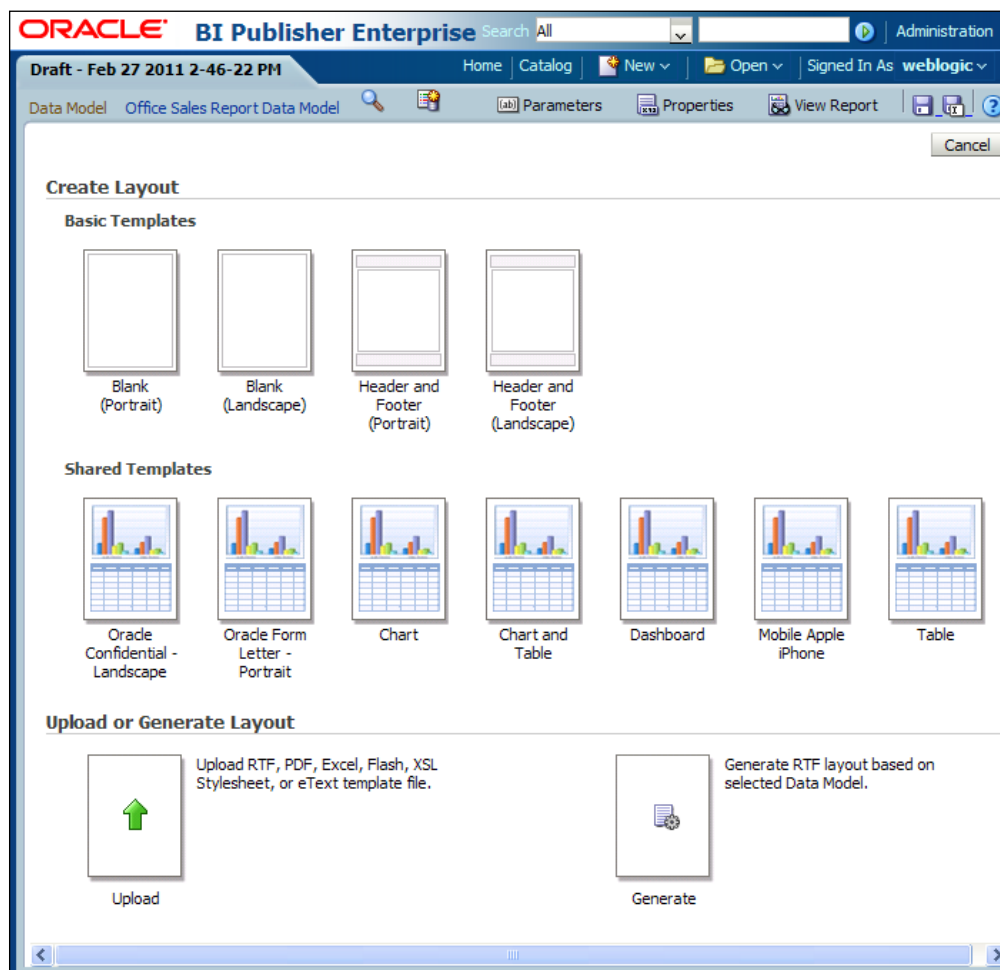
ORACLE BI Publisher Enterprise Search All Administration

Draft - Feb 27 2011 2-46-22 PM

Home | Catalog | New | Open | Signed In As weblogic

Data Model Office Sales Report Data Model Parameters Properties View Report

Cancel

Create Layout

Basic Templates

Blank (Portrait)

Blank (Landscape)

Header and Footer (Portrait)

Header and Footer (Landscape)

Shared Templates

Oracle Confidential - Landscape

Oracle Form Letter - Portrait

Chart

Chart and Table

Dashboard

Mobile Apple iPhone

Table

Upload or Generate Layout

Upload RTF, PDF, Excel, Flash, XSL Stylesheet, or eText template file.

Upload

Generate RTF layout based on selected Data Model.

Generate